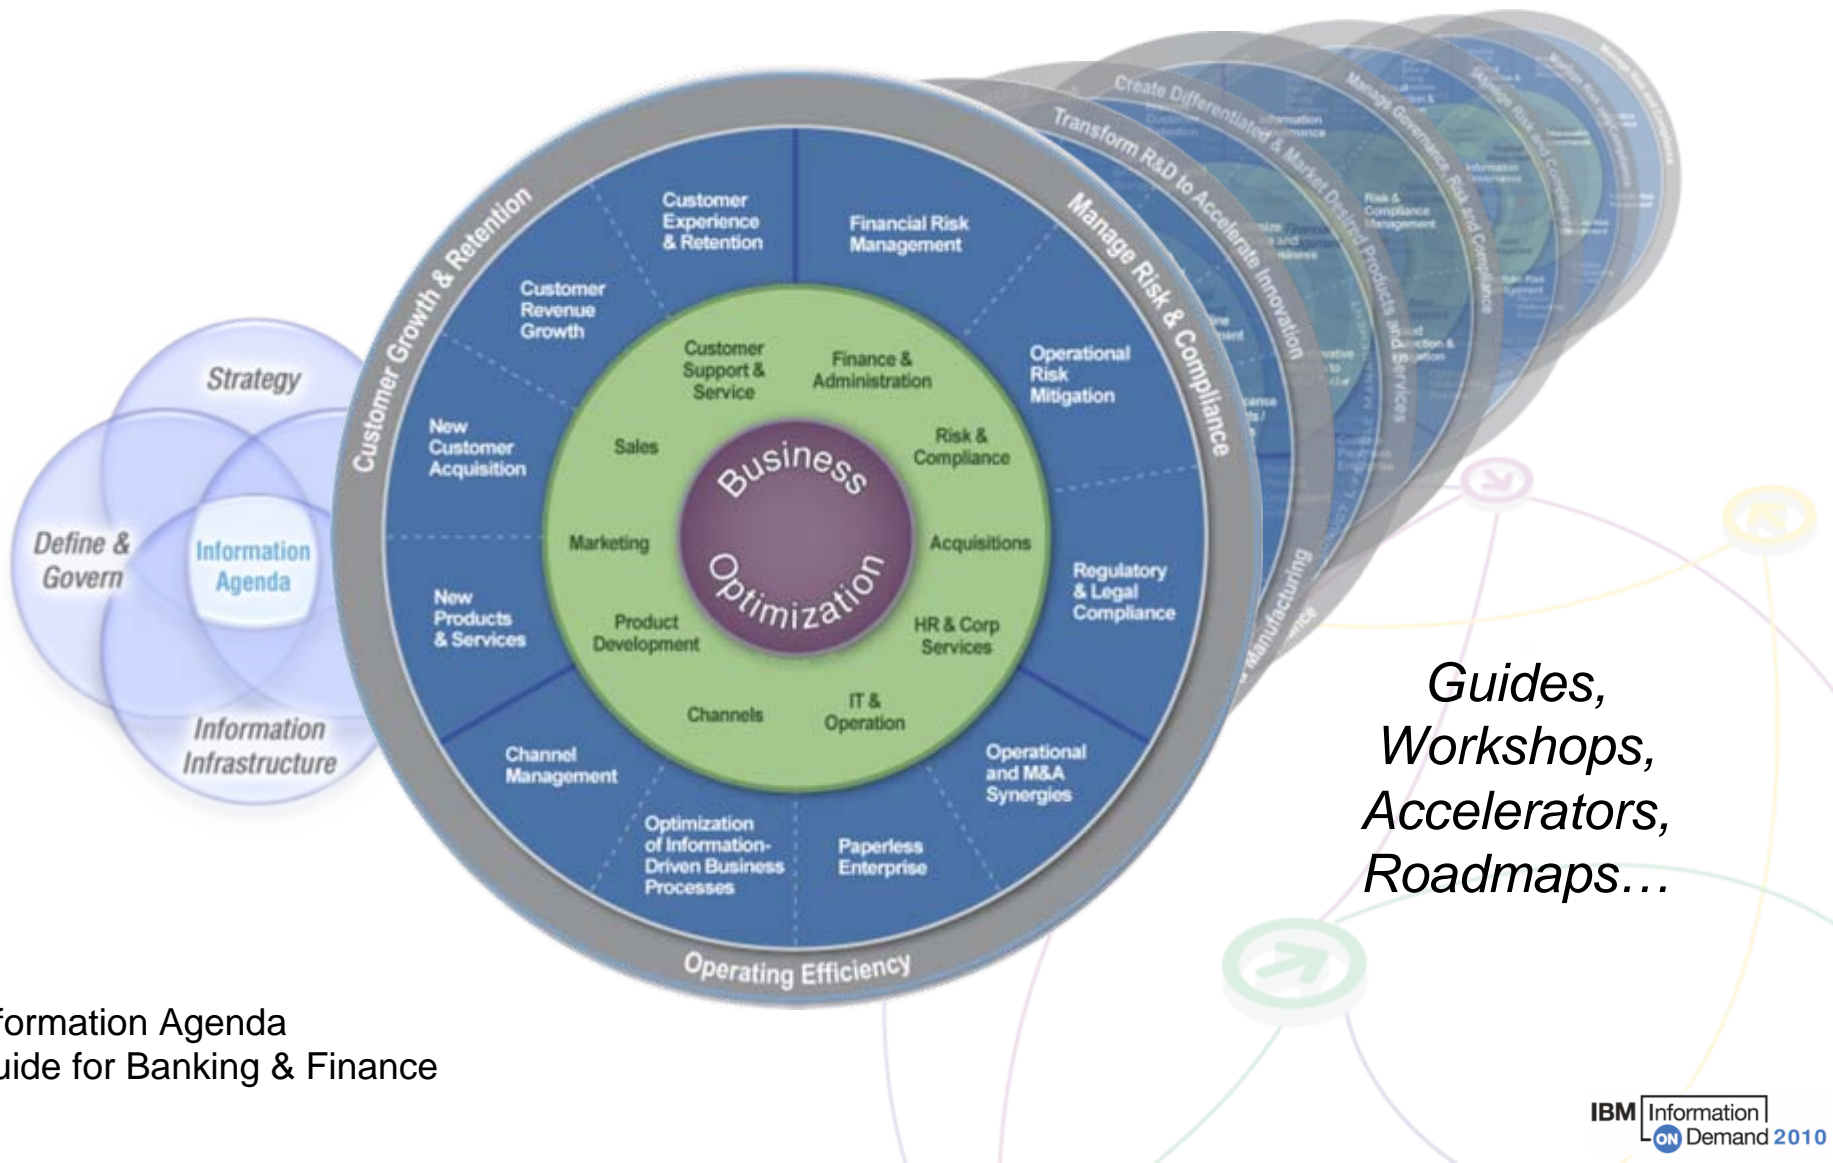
Strategy

Define & Govern

Information Agenda

Information Infrastructure

Customer Growth & Retention

Manage Risk & Compliance

Operating Efficiency

Customer Experience & Retention

Financial Risk Management

Customer Revenue Growth

Operational Risk Mitigation

New Customer Acquisition

Regulatory & Legal Compliance

New Products & Services

Channel Management

Operational and M&A Synergies

Optimization of Information-Driven Business Processes

Paperless Enterprise

Customer Support & Service

Finance & Administration

Sales

Risk & Compliance

Marketing

Acquisitions

Product Development

HR & Corp Services

Channels

IT & Operation

Business Optimization

Transform R&D to Accelerate Innovation

Create Differentiated & Market Desired Products and Services

Manage Governance, Risk and Compliance

Manage Risk and Compliance

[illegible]

Manufacturing

Guides, Workshops, Accelerators, Roadmaps…

formation Agenda
uide for Banking & Finance

IBM Information ON Demand 2010